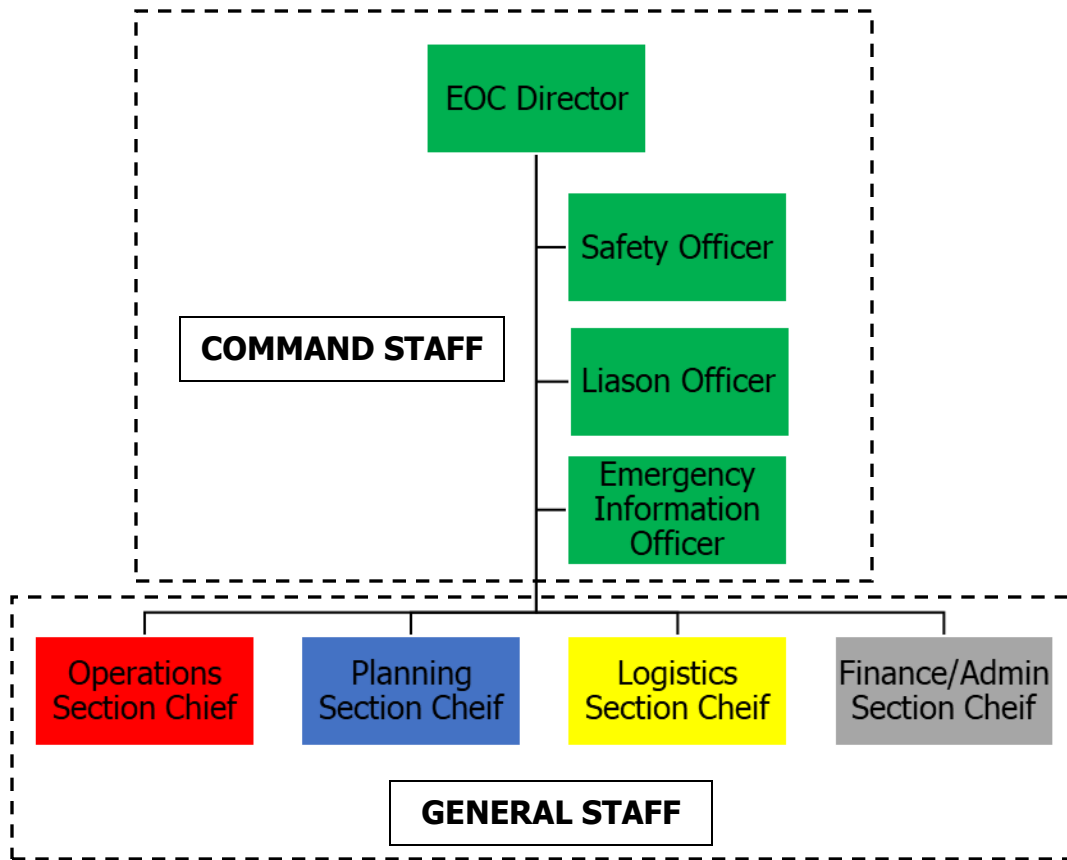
EOC Director

Safety Officer

COMMAND STAFF

Liason Officer

Emergency Information Officer

Operations Section Chief

Planning Section Cheif

Logistics Section Cheif

Finance/Admin Section Cheif

GENERAL STAFF